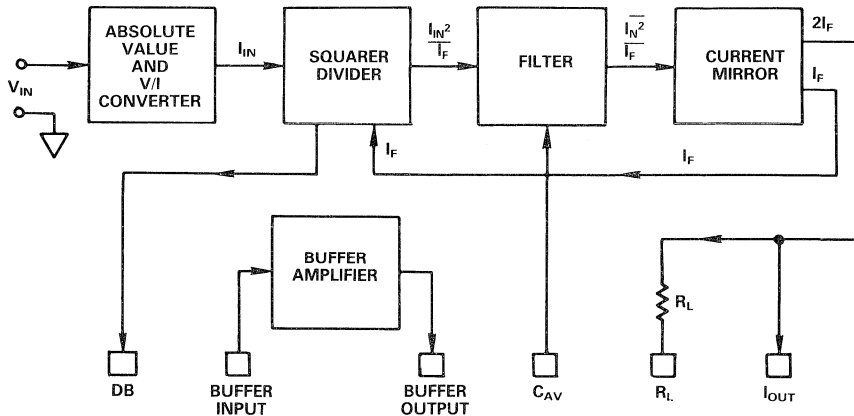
ABSOLUTE VALUE AND V/I CONVERTER

$V_{IN}$

$I_{IN}$

SQUARER DIVIDER

$\frac{I_{IN}^2}{I_F}$

FILTER

$\frac{\overline{I_N^2}}{\overline{I_F}}$

CURRENT MIRROR

$2I_F$

$I_F$

$I_F$

$I_F$

BUFFER AMPLIFIER

$R_L$

DB

BUFFER INPUT

BUFFER OUTPUT

$C_{AV}$

$R_L$

$I_{OUT}$